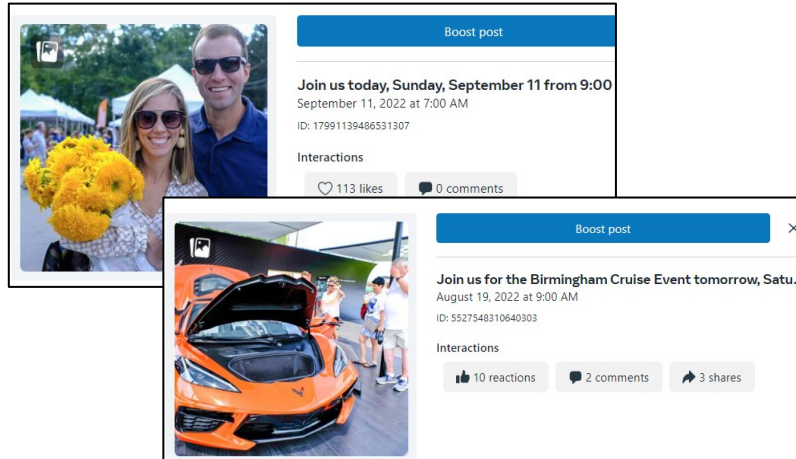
Boost post

Join us today, Sunday, September 11 from 9:00
September 11, 2022 at 7:00 AM
ID: 17991139486531307

Interactions

113 likes

0 comments

Boost post

×

Join us for the Birmingham Cruise Event tomorrow, Satu.
August 19, 2022 at 9:00 AM
ID: 5527548310640303

Interactions

10 reactions

2 comments

3 shares